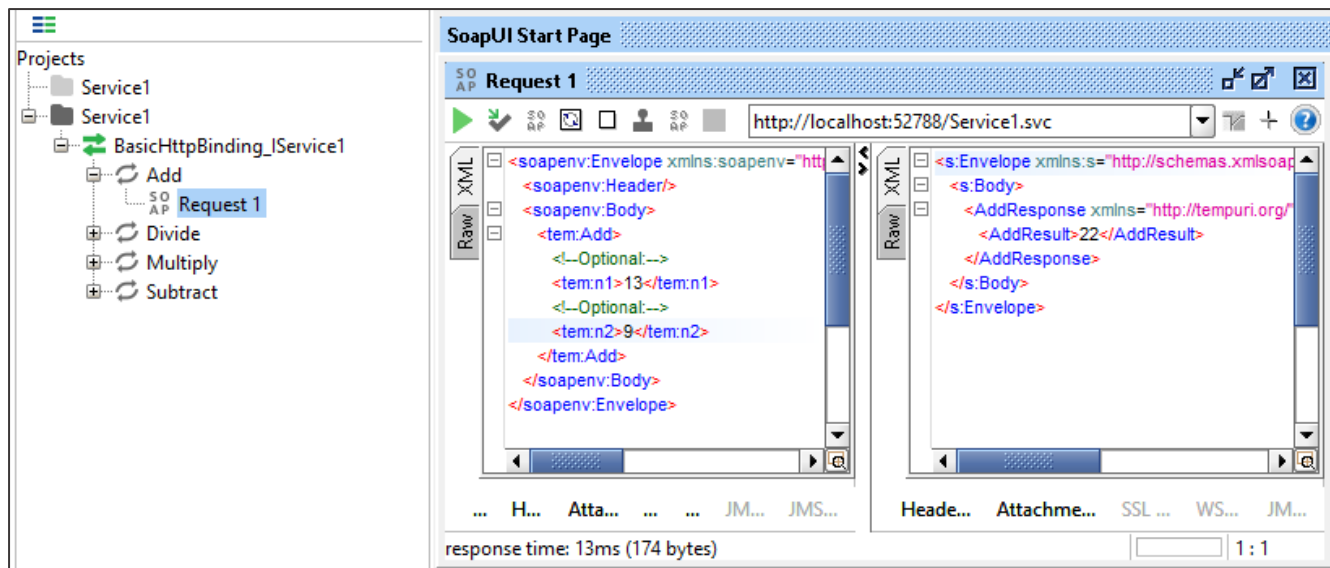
Projects
Service1
Service1
BasicHttpBinding_IService1
Add
SO AP Request 1
Divide
Multiply
Subtract

SoapUI Start Page

SO AP Request 1

http://localhost:52788/Service1.svc

XML
Raw

<soapenv:Envelope xmlns:soapenv="htt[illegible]
<soapenv:Header/>
<soapenv:Body>
<tem:Add>
<!--Optional:-->
<tem:n1>13</tem:n1>
<!--Optional:-->
<tem:n2>9</tem:n2>
</tem:Add>
</soapenv:Body>
</soapenv:Envelope>

XML
Raw

<s:Envelope xmlns:s="http://schemas.xmlsoap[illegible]
<s:Body>
<AddResponse xmlns="http://tempuri.org/"
<AddResult>22</AddResult>
</AddResponse>
</s:Body>
</s:Envelope>

... H... Atta... ... ... JM... JMS...

Heade... Attachme... SSL ... WS... JM...

response time: 13ms (174 bytes)

1 : 1